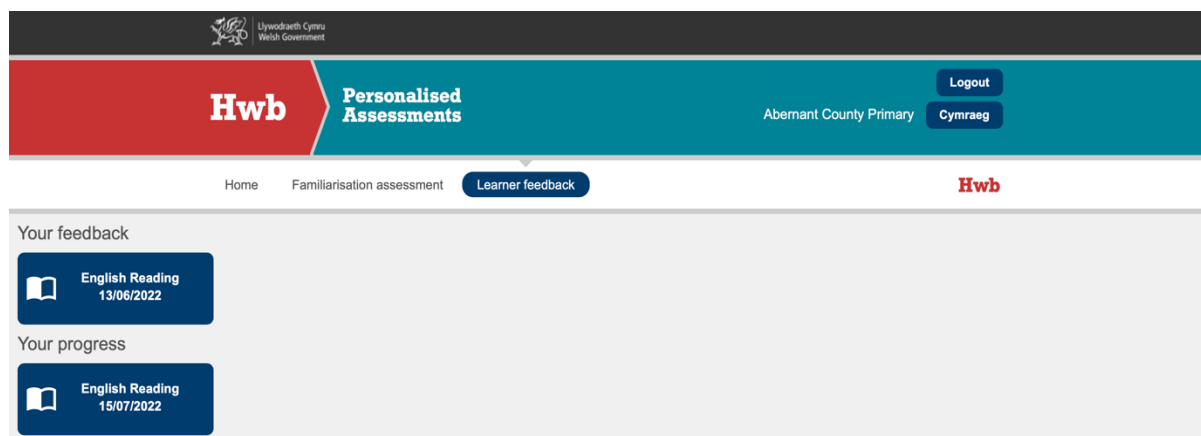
Llywodraeth Cymru
Welsh Government

Hwb

Personalised Assessments

Logout

Abernant County Primary

Cymraeg

Home

Familiarisation assessment

Learner feedback

Hwb

Your feedback

English Reading
13/06/2022

Your progress

English Reading
15/07/2022